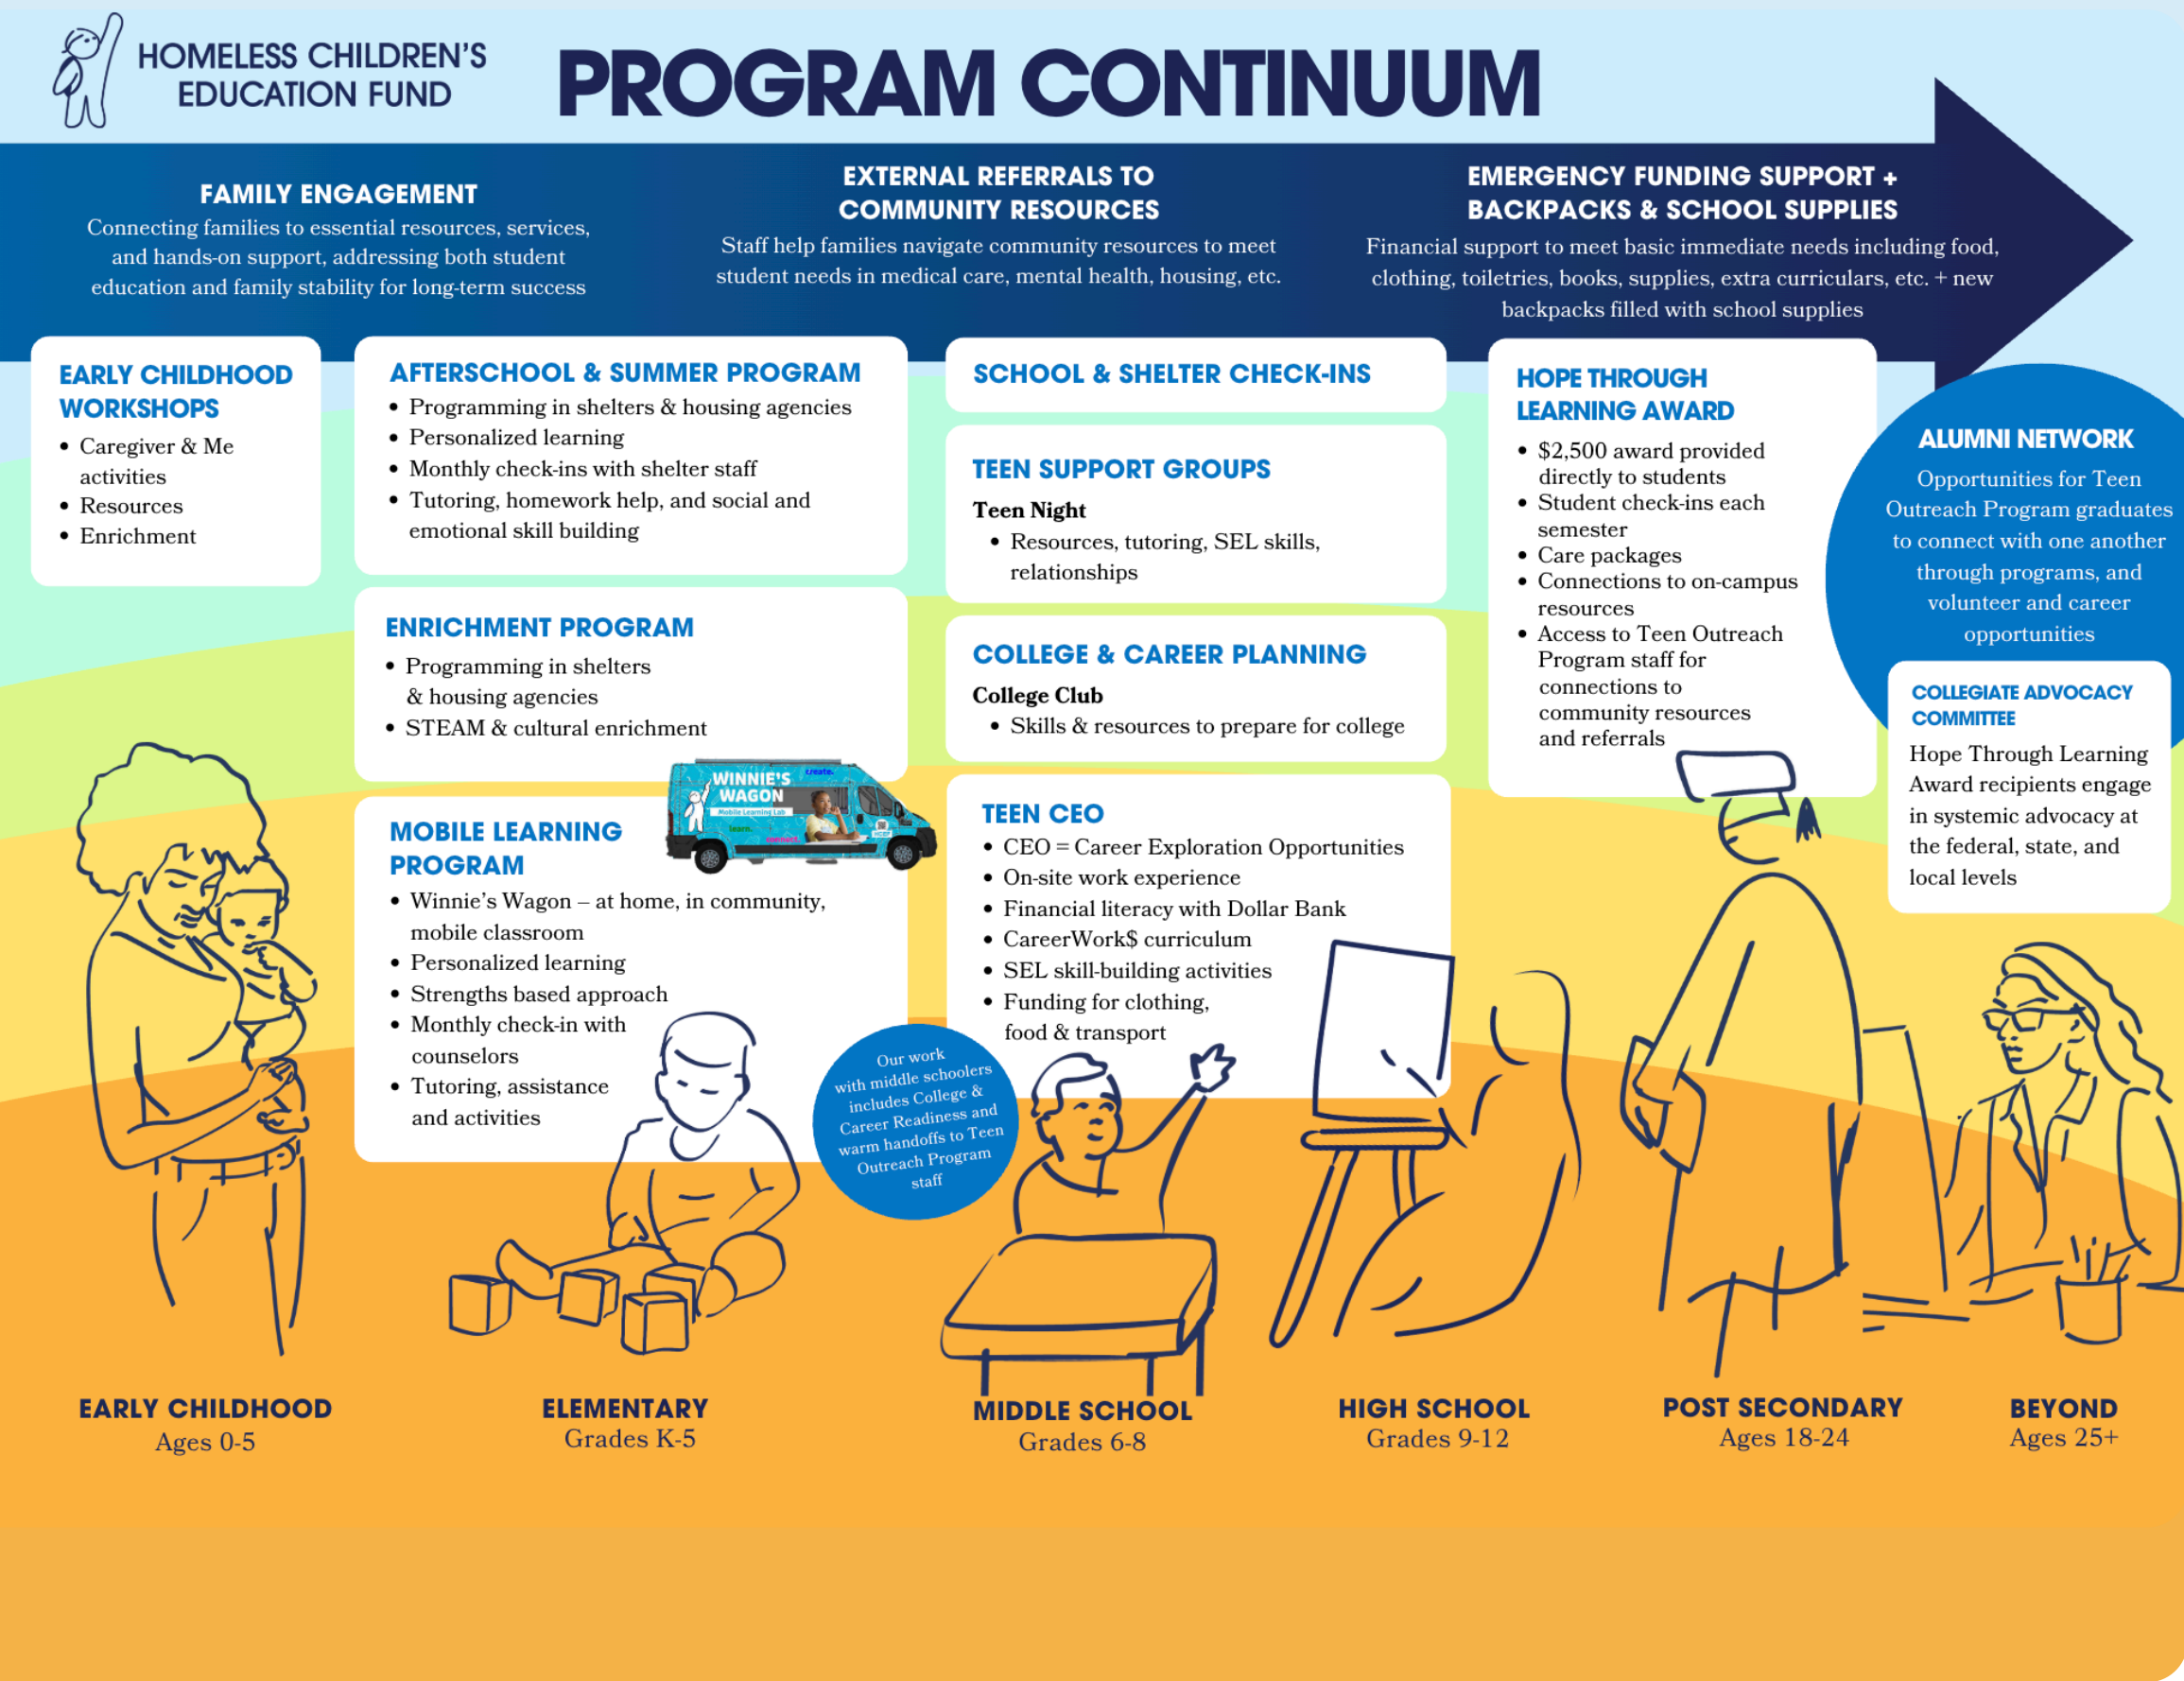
HOMELESS CHILDREN'S EDUCATION FUND

PROGRAM CONTINUUM

FAMILY ENGAGEMENT
Connecting families to essential resources, services, and hands-on support, addressing both student education and family stability for long-term success

EXTERNAL REFERRALS TO COMMUNITY RESOURCES
Staff help families navigate community resources to meet student needs in medical care, mental health, housing, etc.

EMERGENCY FUNDING SUPPORT + BACKPACKS & SCHOOL SUPPLIES
Financial support to meet basic immediate needs including food, clothing, toiletries, books, supplies, extra curriculars, etc. + new backpacks filled with school supplies

EARLY CHILDHOOD WORKSHOPS
• Caregiver & Me activities
• Resources
• Enrichment

AFTERSCHOOL & SUMMER PROGRAM
• Programming in shelters & housing agencies
• Personalized learning
• Monthly check-ins with shelter staff
• Tutoring, homework help, and social and emotional skill building

ENRICHMENT PROGRAM
• Programming in shelters & housing agencies
• STEAM & cultural enrichment

WINNIE'S WAGON
Mobile Learning Lab
create.
learn.

MOBILE LEARNING PROGRAM
• Winnie's Wagon – at home, in community, mobile classroom
• Personalized learning
• Strengths based approach
• Monthly check-in with counselors
• Tutoring, assistance and activities

SCHOOL & SHELTER CHECK-INS

TEEN SUPPORT GROUPS
Teen Night
• Resources, tutoring, SEL skills, relationships

COLLEGE & CAREER PLANNING
College Club
• Skills & resources to prepare for college

TEEN CEO
• CEO = Career Exploration Opportunities
• On-site work experience
• Financial literacy with Dollar Bank
• CareerWork$ curriculum
• SEL skill-building activities
• Funding for clothing, food & transport

Our work with middle schoolers includes College & Career Readiness and warm handoffs to Teen Outreach Program staff

HOPE THROUGH LEARNING AWARD
• $2,500 award provided directly to students
• Student check-ins each semester
• Care packages
• Connections to on-campus resources
• Access to Teen Outreach Program staff for connections to community resources and referrals

ALUMNI NETWORK
Opportunities for Teen Outreach Program graduates to connect with one another through programs, and volunteer and career opportunities

COLLEGIATE ADVOCACY COMMITTEE
Hope Through Learning Award recipients engage in systemic advocacy at the federal, state, and local levels

EARLY CHILDHOOD
Ages 0-5

ELEMENTARY
Grades K-5

MIDDLE SCHOOL
Grades 6-8

HIGH SCHOOL
Grades 9-12

POST SECONDARY
Ages 18-24

BEYOND
Ages 25+